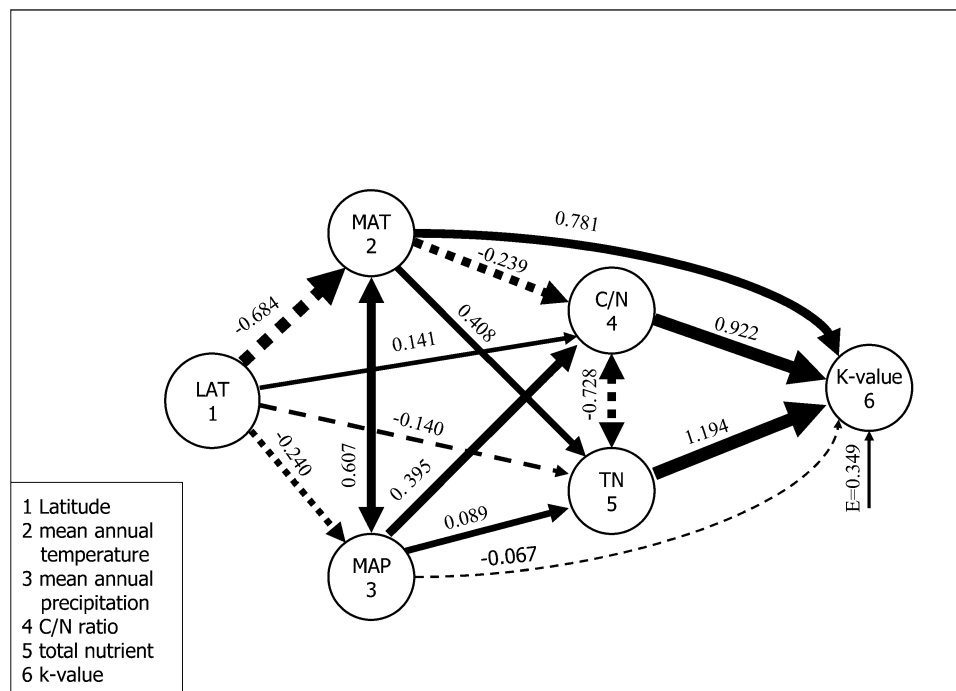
MAT
2

0.781

-0.239

-0.684

0.408

C/N
4

0.922

0.141

LAT
1

-0.728

K-value
6

-0.140

1.194

-0.240

0.607

0.395

TN
5

E=0.349

0.089

MAP
3

-0.067

1 Latitude
2 mean annual temperature
3 mean annual precipitation
4 C/N ratio
5 total nutrient
6 k-value